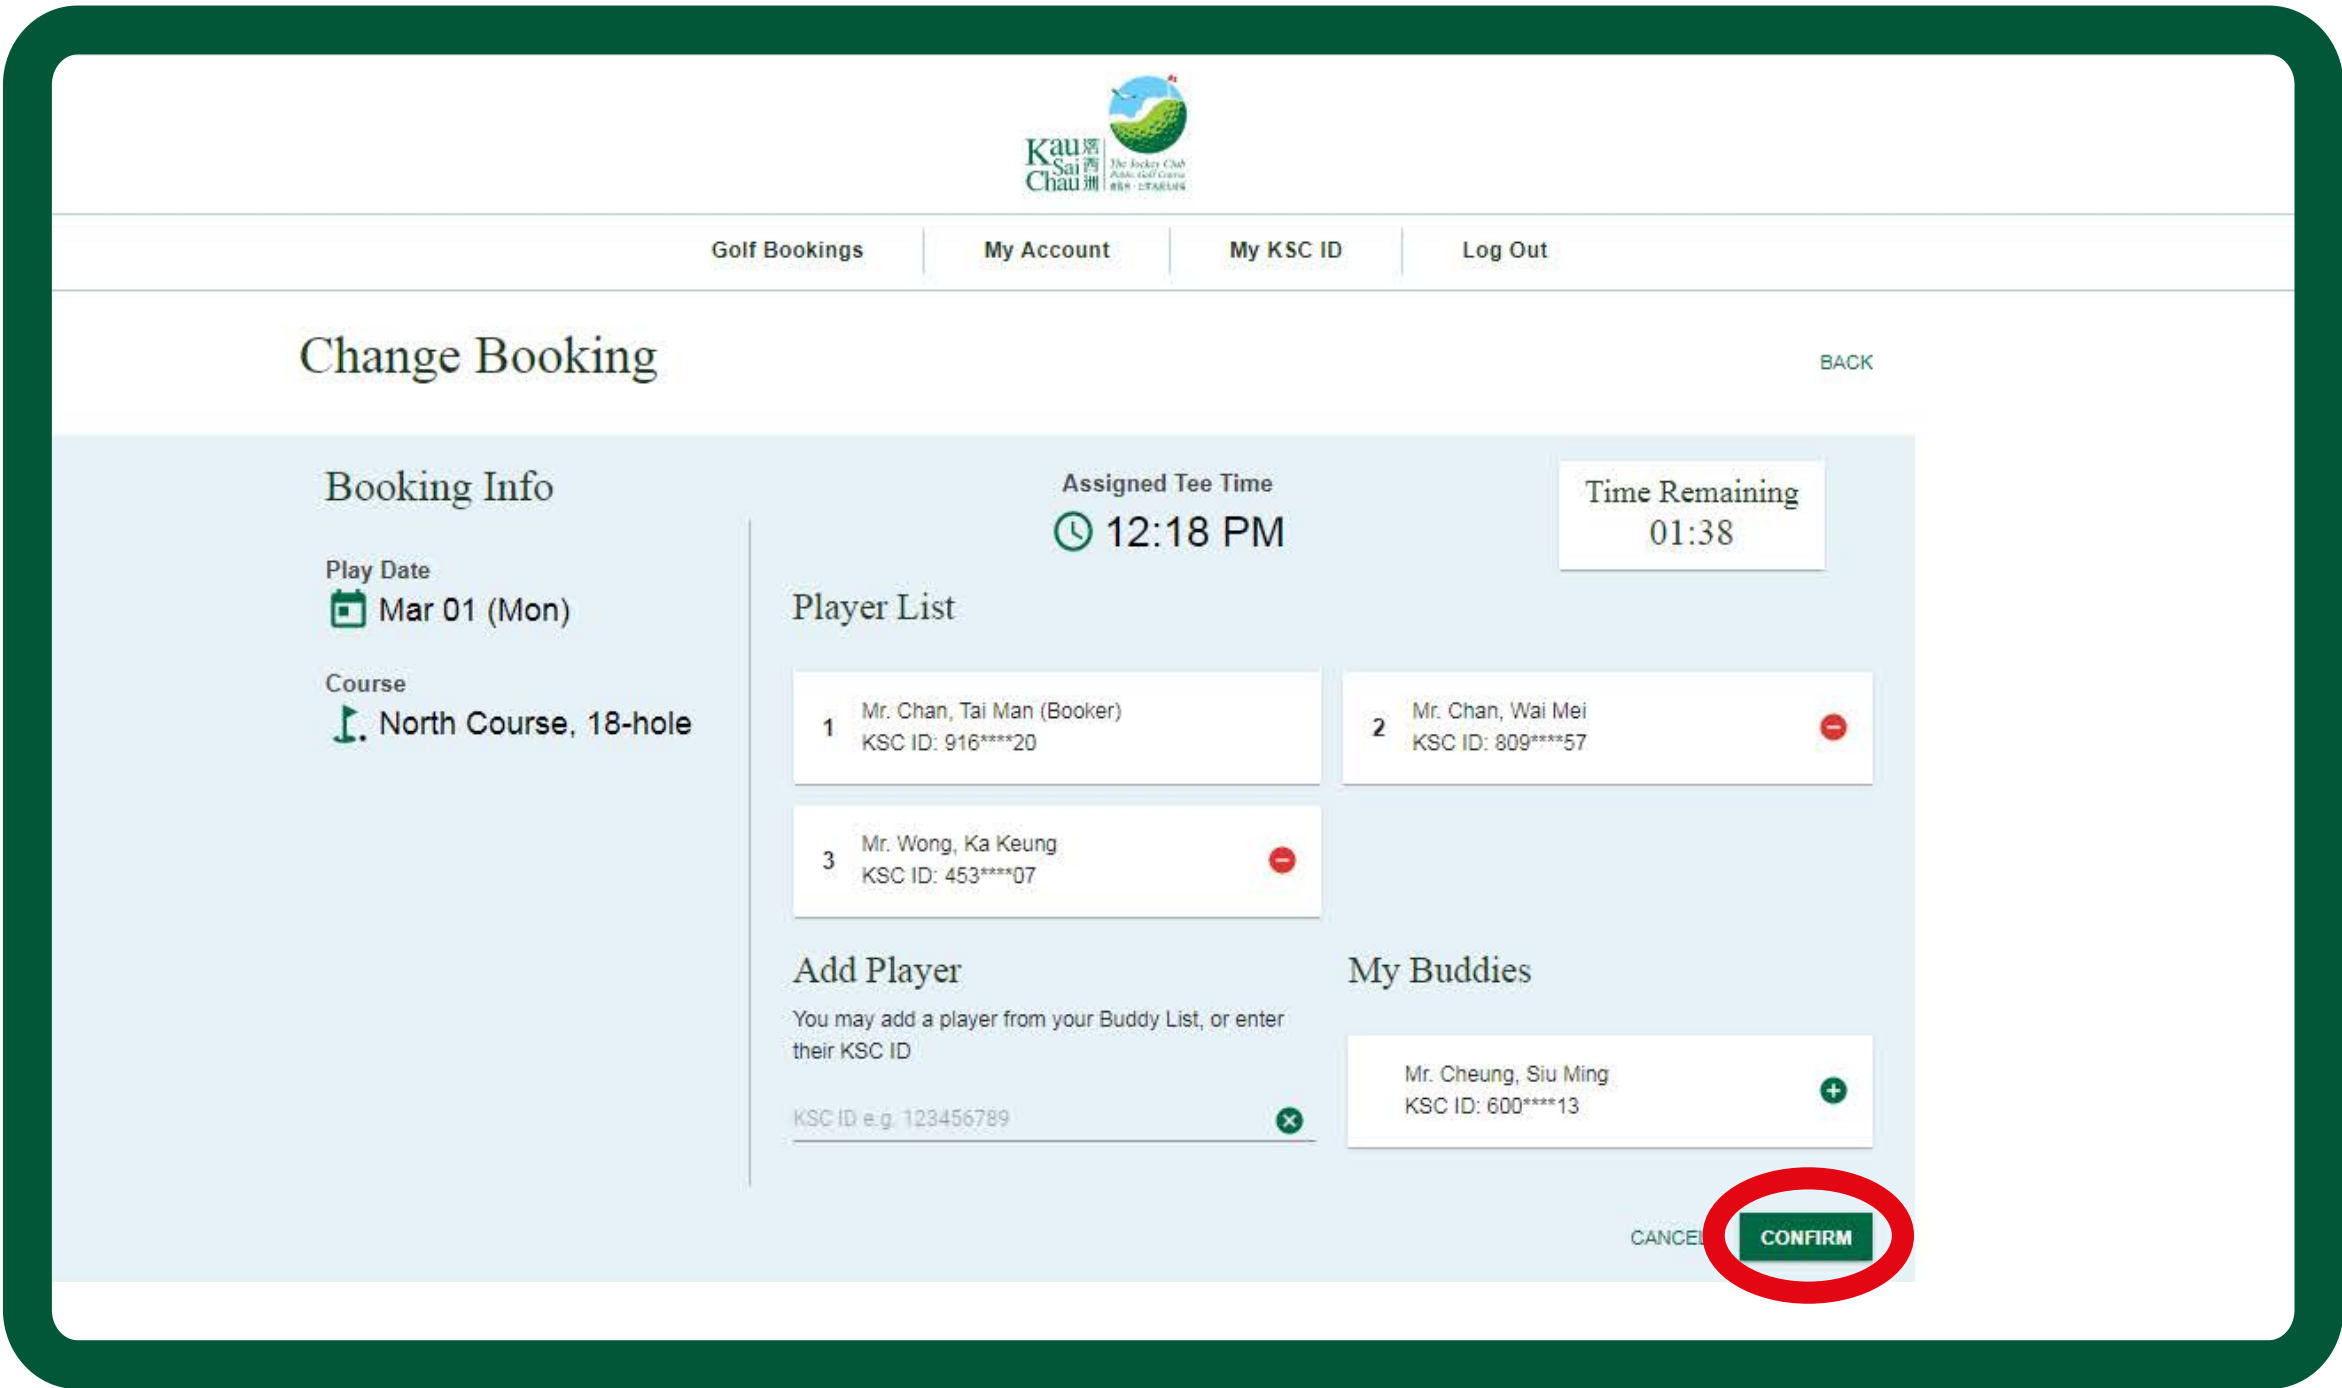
Kau Sai Chau 滘西洲 The Jockey Club Public Golf Course

Golf Bookings | My Account | My KSC ID | Log Out

Change Booking

BACK

Booking Info

Play Date
Mar 01 (Mon)

Course
North Course, 18-hole

Assigned Tee Time
12:18 PM

Time Remaining
01:38

Player List

1 Mr. Chan, Tai Man (Booker)
KSC ID: 916****20

2 Mr. Chan, Wai Mei
KSC ID: 809****57

3 Mr. Wong, Ka Keung
KSC ID: 453****07

Add Player

You may add a player from your Buddy List, or enter their KSC ID

KSC ID e.g. 123456789

My Buddies

Mr. Cheung, Siu Ming
KSC ID: 600****13

CANCEL CONFIRM